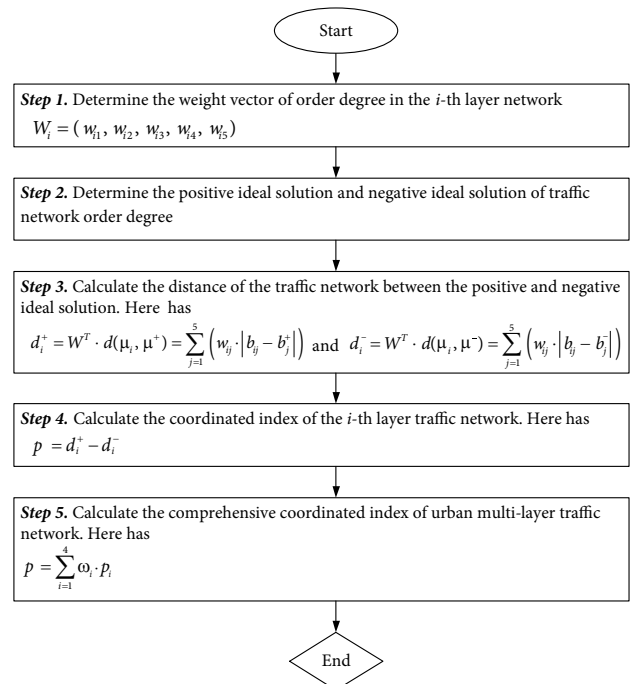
Start

*Step 1.* Determine the weight vector of order degree in the *i*-th layer network $W_i = (w_{i1}, w_{i2}, w_{i3}, w_{i4}, w_{i5})$

*Step 2.* Determine the positive ideal solution and negative ideal solution of traffic network order degree

*Step 3.* Calculate the distance of the traffic network between the positive and negative ideal solution. Here has $d_i^+ = W^T \cdot d(\mu_i, \mu^+) = \sum_{j=1}^{5} \left( w_{ij} \cdot \left| b_{ij} - b_j^+ \right| \right)$ and $d_i^- = W^T \cdot d(\mu_i, \mu^-) = \sum_{j=1}^{5} \left( w_{ij} \cdot \left| b_{ij} - b_j^- \right| \right)$

*Step 4.* Calculate the coordinated index of the *i*-th layer traffic network. Here has $p = d_i^+ - d_i^-$

*Step 5.* Calculate the comprehensive coordinated index of urban multi-layer traffic network. Here has $p = \sum_{i=1}^{4} \omega_i \cdot p_i$

End